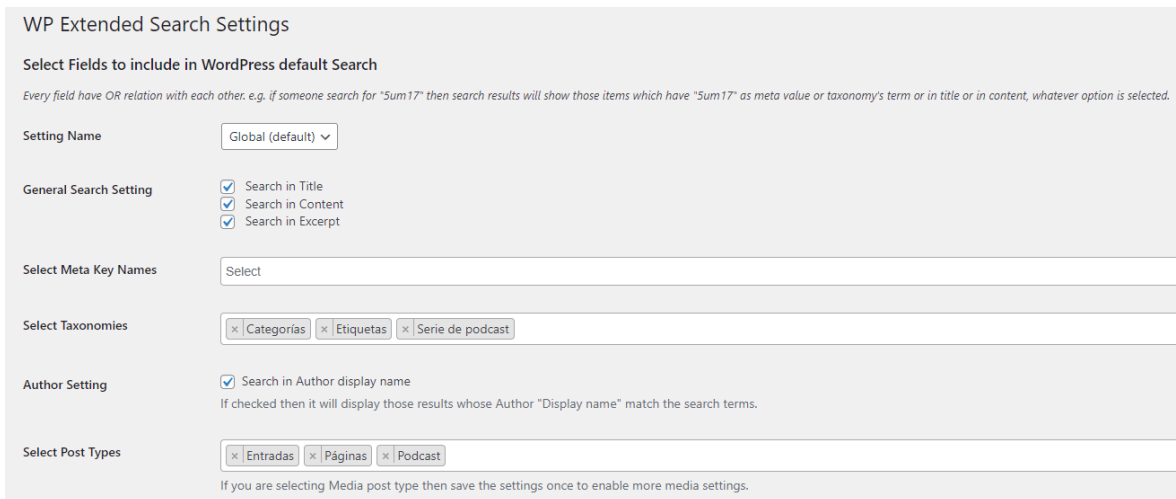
WP Extended Search Settings

Select Fields to include in WordPress default Search

Every field have OR relation with each other. e.g. if someone search for "5um17" then search results will show those items which have "5um17" as meta value or taxonomy's term or in title or in content, whatever option is selected.

Setting Name
Global (default)

General Search Setting
Search in Title
Search in Content
Search in Excerpt

Select Meta Key Names
Select

Select Taxonomies
× Categorías × Etiquetas × Serie de podcast

Author Setting
Search in Author display name
If checked then it will display those results whose Author "Display name" match the search terms.

Select Post Types
× Entradas × Páginas × Podcast
If you are selecting Media post type then save the settings once to enable more media settings.